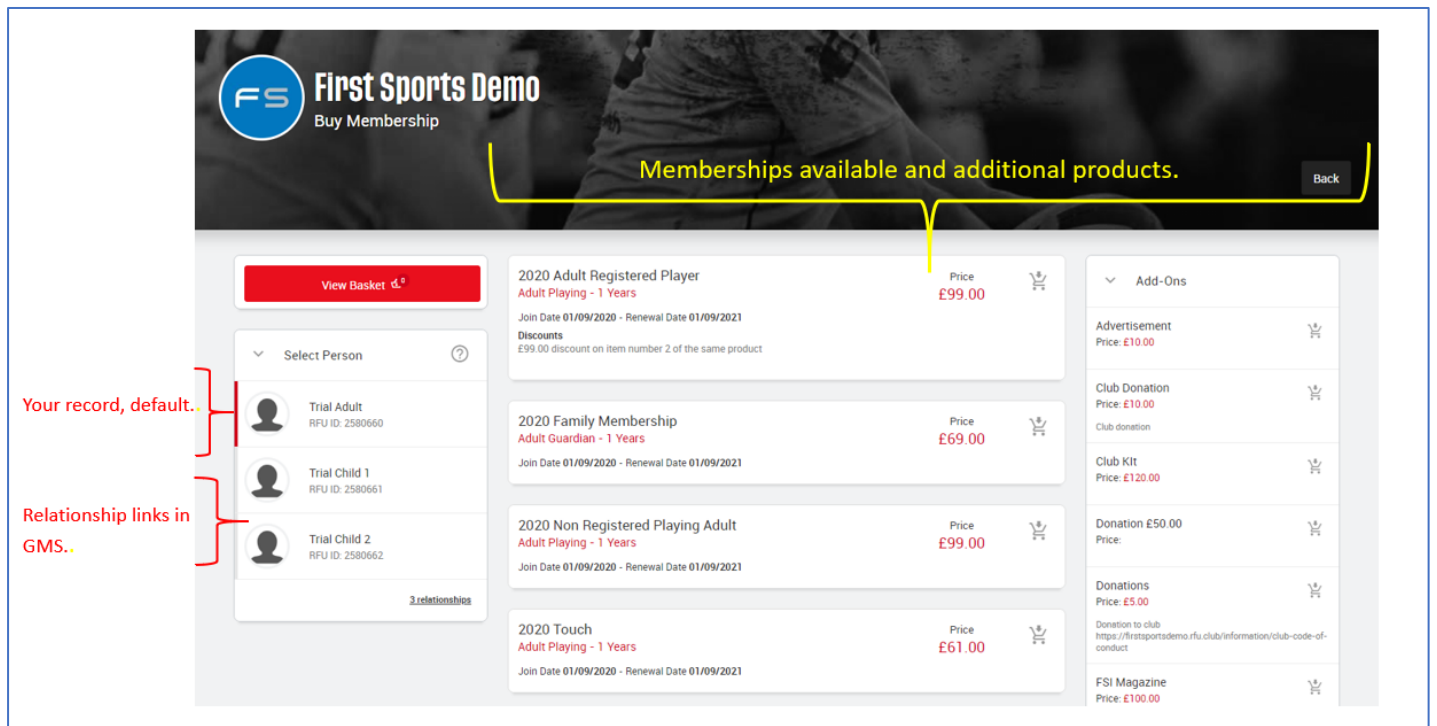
FS First Sports Demo
Buy Membership

Memberships available and additional products.

Back

View Basket 0

Select Person

Your record, default..

Trial Adult
RFU ID: 2580660

Relationship links in GMS..

Trial Child 1
RFU ID: 2580661

Trial Child 2
RFU ID: 2580662

3 relationships

2020 Adult Registered Player
Adult Playing - 1 Years
Join Date 01/09/2020 - Renewal Date 01/09/2021
Discounts
£99.00 discount on item number 2 of the same product
Price
£99.00

2020 Family Membership
Adult Guardian - 1 Years
Join Date 01/09/2020 - Renewal Date 01/09/2021
Price
£69.00

2020 Non Registered Playing Adult
Adult Playing - 1 Years
Join Date 01/09/2020 - Renewal Date 01/09/2021
Price
£99.00

2020 Touch
Adult Playing - 1 Years
Join Date 01/09/2020 - Renewal Date 01/09/2021
Price
£61.00

Add-Ons

Advertisement
Price: £10.00

Club Donation
Price: £10.00
Club donation

Club KIt
Price: £120.00

Donation £50.00
Price:

Donations
Price: £5.00
Donation to club https://firstsportsdemo.rfu.club/information/club-code-of-conduct

FSI Magazine
Price: £100.00